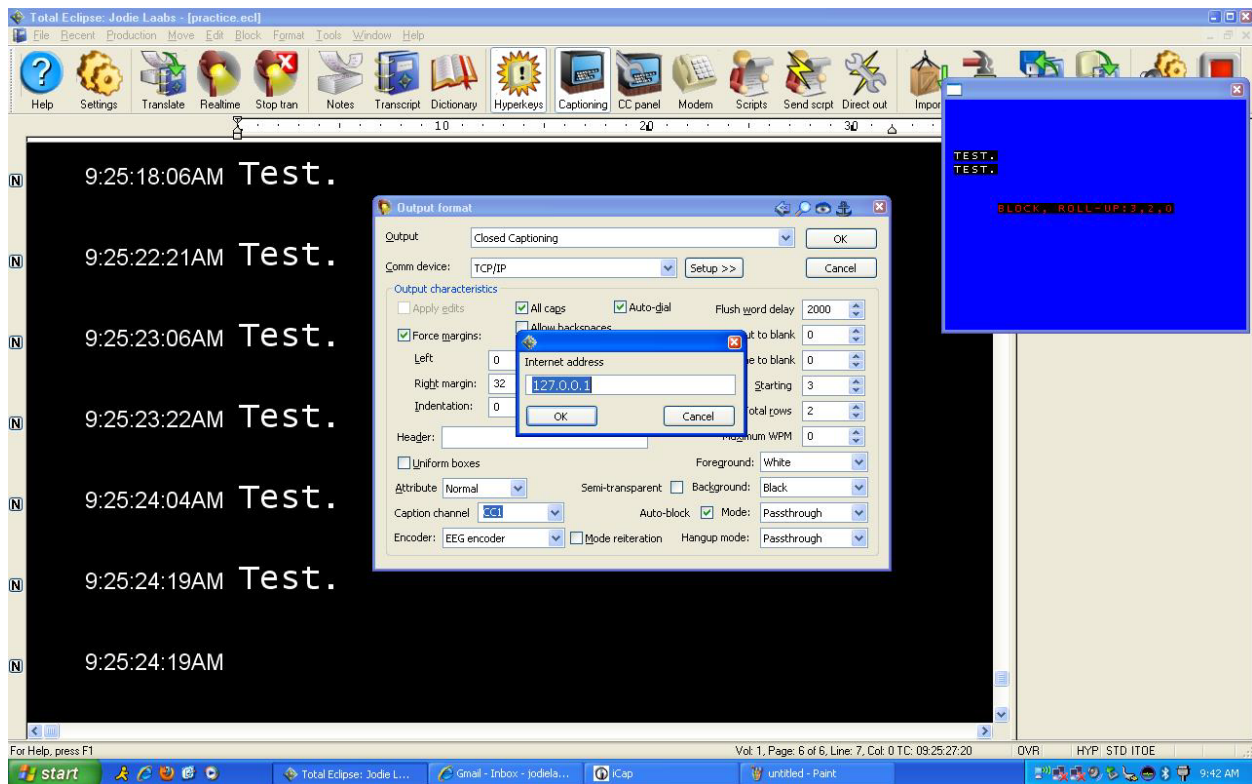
Total Eclipse: Jodie Laabs - [practice.ecl]

File Recent Production Move Edit Block Format Tools Window Help

Help Settings Translate Realtime Stop tran Notes Transcript Dictionary Hyperkeys Captioning CC panel Modem Scripts Send scrpt Direct out Impor

10 20 30

N 9:25:18:06AM Test.

N 9:25:22:21AM Test.

N 9:25:23:06AM Test.

N 9:25:23:22AM Test.

N 9:25:24:04AM Test.

N 9:25:24:19AM Test.

N 9:25:24:19AM

TEST.
TEST.

BLOCK, ROLL-UP:3,2,0

Output format

| | |
|---|---|
| Output | Closed Captioning |
| Comm device: | TCP/IP |

Setup >>

OK

Cancel

Output characteristics

Apply edits

All caps

Auto-dial

Flush word delay 2000

Force margins:

Allow backspaces

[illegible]t to blank 0

Left 0

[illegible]e to blank 0

Right margin: 32

Starting 3

Indentation: 0

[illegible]otal rows 2

Header:

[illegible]mum WPM 0

Uniform boxes

Foreground: White

Attribute Normal

Semi-transparent

Background: Black

Caption channel CC1

Auto-block

Mode: Passthrough

Encoder: EEG encoder

Mode reiteration

Hangup mode: Passthrough

Internet address

127.0.0.1

OK

Cancel

For Help, press F1

Vol: 1, Page: 6 of 6, Line: 7, Col: 0 TC: 09:25:27:20

OVR HYP STD ITOE

start

Total Eclipse: Jodie L...

Gmail - Inbox - jodiela...

iCap

untitled - Paint

9:42 AM